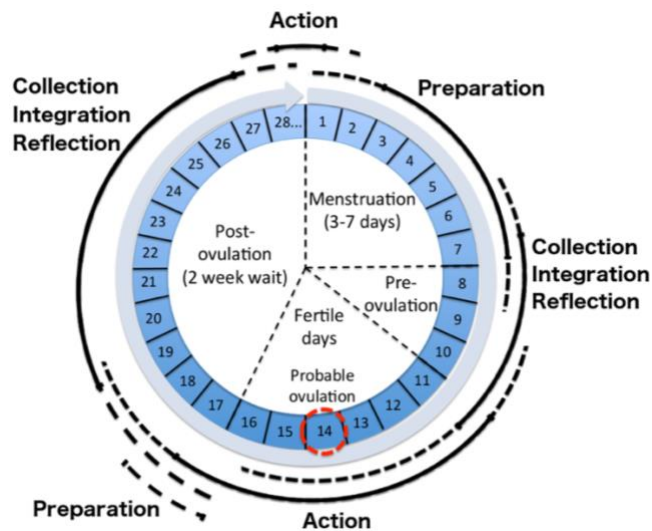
Action

Collection
Integration
Reflection

Preparation

Collection
Integration
Reflection

Preparation

Action

1
2
3
4
5
6
7
8
9
10
11
12
13
14
15
16
17
18
19
20
21
22
23
24
25
26
27
28...

Menstruation
(3-7 days)

Post-
ovulation
(2 week wait)

Pre-
ovulation

Fertile
days

Probable
ovulation